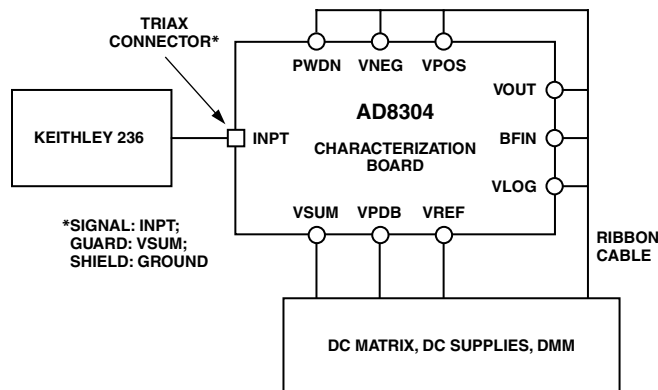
TRIAX CONNECTOR*

PWDN VNEG VPOS

AD8304

KEITHLEY 236

INPT

CHARACTERIZATION BOARD

VOUT

BFIN

VLOG

*SIGNAL: INPT;
GUARD: VSUM;
SHIELD: GROUND

VSUM VPDB VREF

RIBBON CABLE

DC MATRIX, DC SUPPLIES, DMM